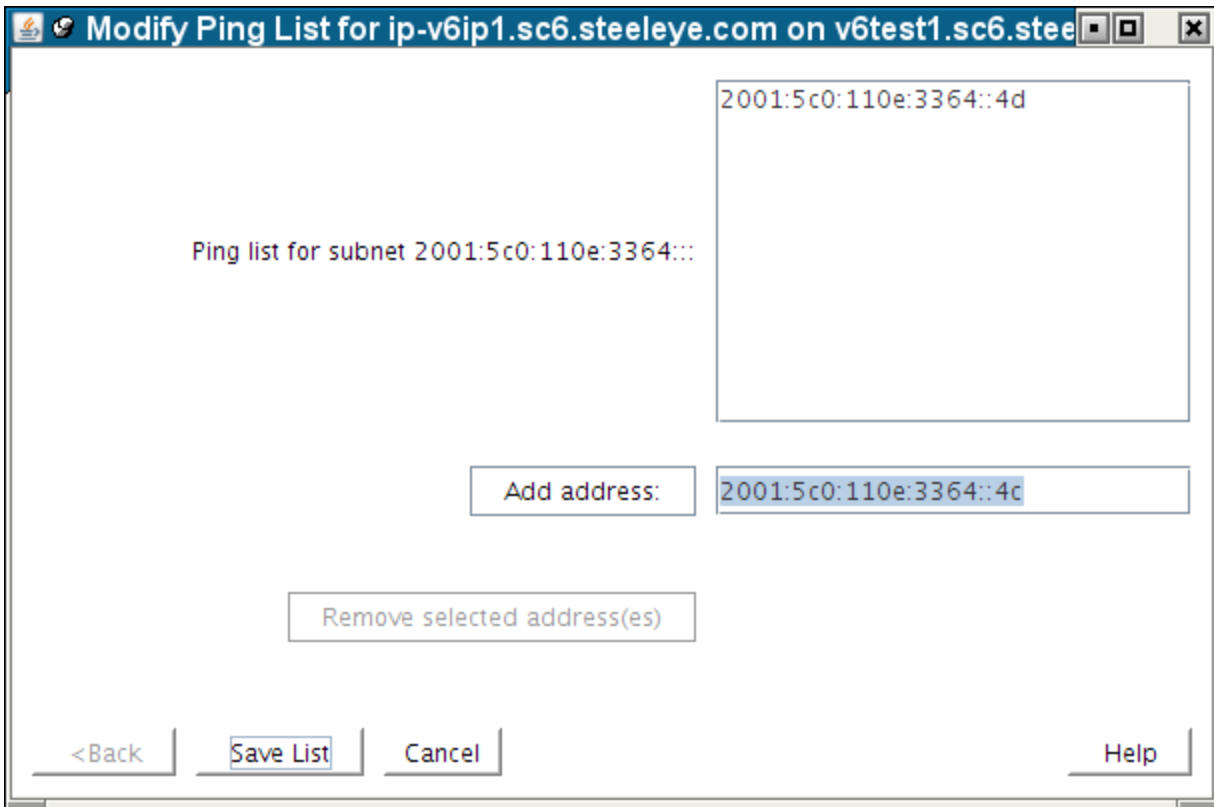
Modify Ping List for ip-v6ip1.sc6.steeleye.com on v6test1.sc6.stee

2001:5c0:110e:3364::4d

Ping list for subnet 2001:5c0:110e:3364:::

Add address:

2001:5c0:110e:3364::4c

Remove selected address(es)

<Back

Save List

Cancel

Help